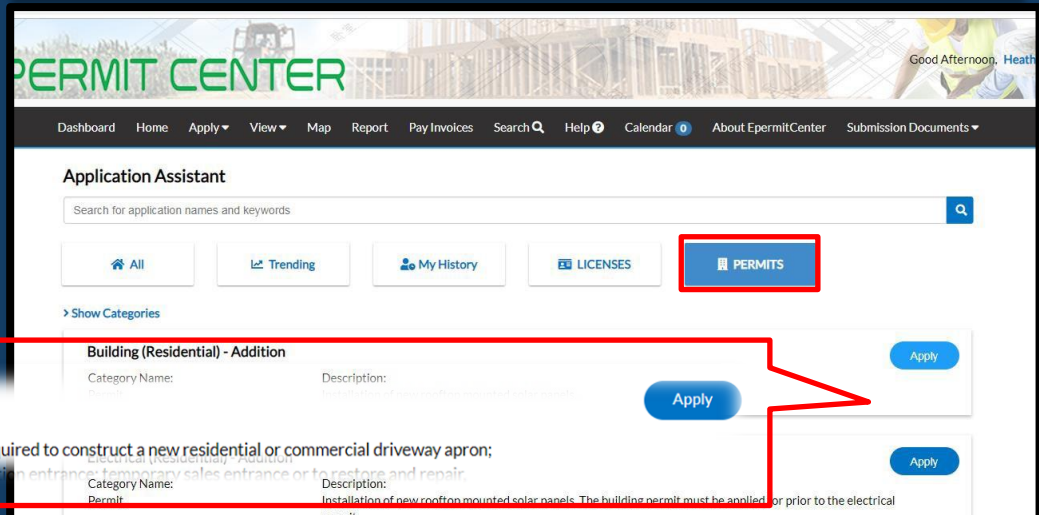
PERMIT CENTER

Good Afternoon, Heath

Dashboard Home Apply ▾ View ▾ Map Report Pay Invoices Search Help Calendar 0 About EpermitCenter Submission Documents ▾

Application Assistant

Search for application names and keywords

All

Trending

My History

LICENSES

PERMITS

> Show Categories

Building (Residential) - Addition

Category Name:

Description:

Apply

Apply

uired to construct a new residential or commercial driveway apron;

ion entrance; temporary sales entrance or to restore and repair.

Electrical (Residential) - Addition

Apply

Category Name:

Permit

Description:

Installation of new rooftop mounted solar panels. The building permit must be applied for prior to the electrical